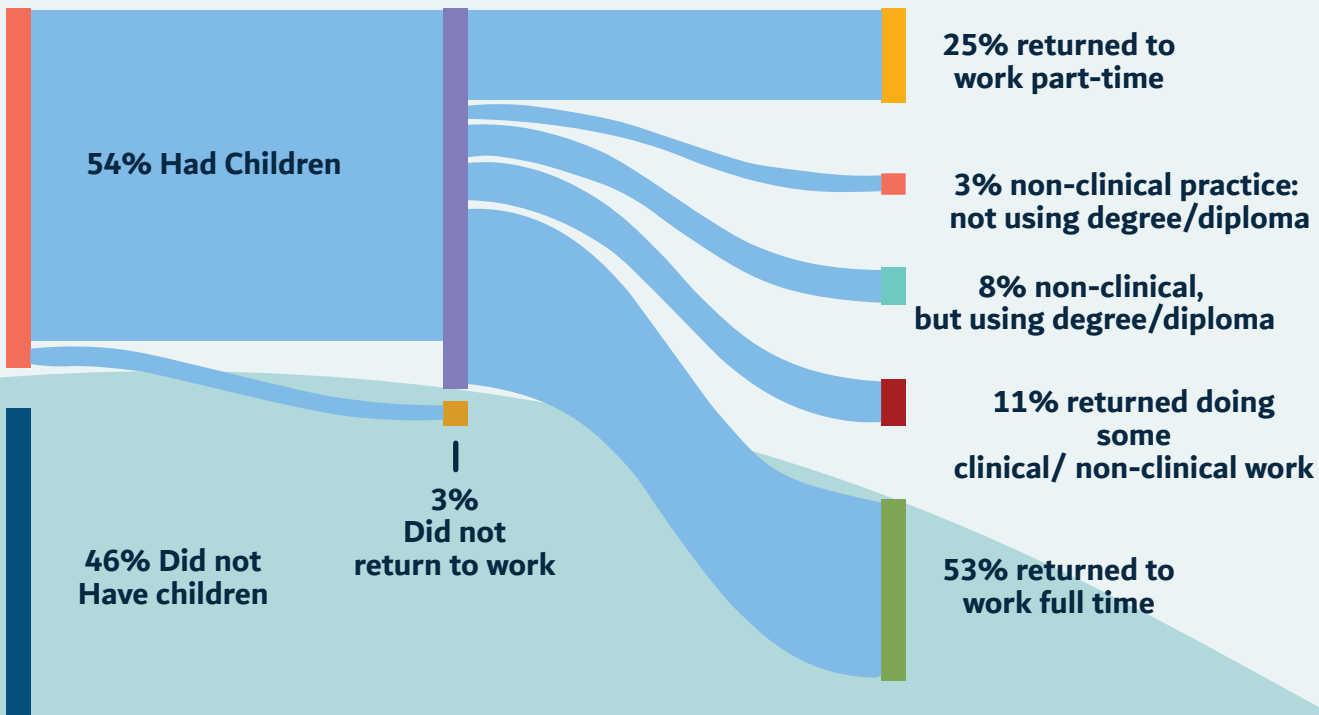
54% Had Children

46% Did not Have children

3% Did not return to work

25% returned to work part-time

3% non-clinical practice: not using degree/diploma

8% non-clinical, but using degree/diploma

11% returned doing some clinical/ non-clinical work

53% returned to work full time